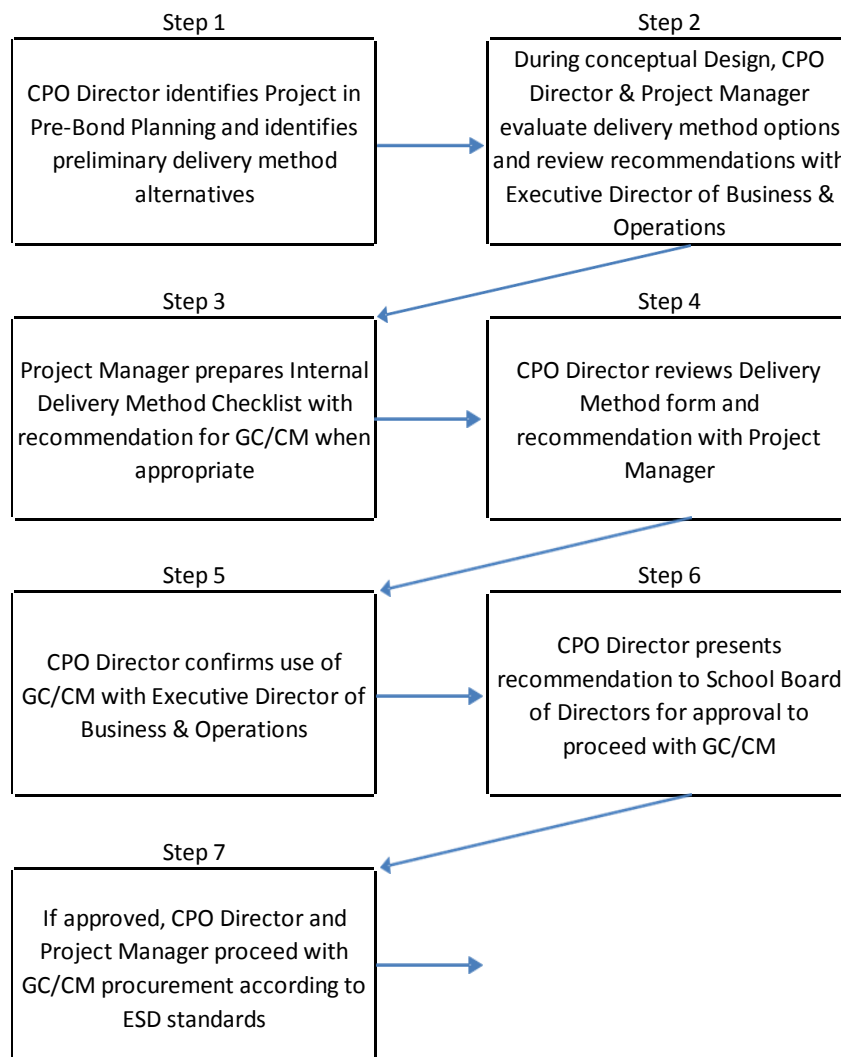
Step 1

CPO Director identifies Project in Pre-Bond Planning and identifies preliminary delivery method alternatives

Step 2

During conceptual Design, CPO Director & Project Manager evaluate delivery method options and review recommendations with Executive Director of Business & Operations

Step 3

Project Manager prepares Internal Delivery Method Checklist with recommendation for GC/CM when appropriate

Step 4

CPO Director reviews Delivery Method form and recommendation with Project Manager

Step 5

CPO Director confirms use of GC/CM with Executive Director of Business & Operations

Step 6

CPO Director presents recommendation to School Board of Directors for approval to proceed with GC/CM

Step 7

If approved, CPO Director and Project Manager proceed with GC/CM procurement according to ESD standards